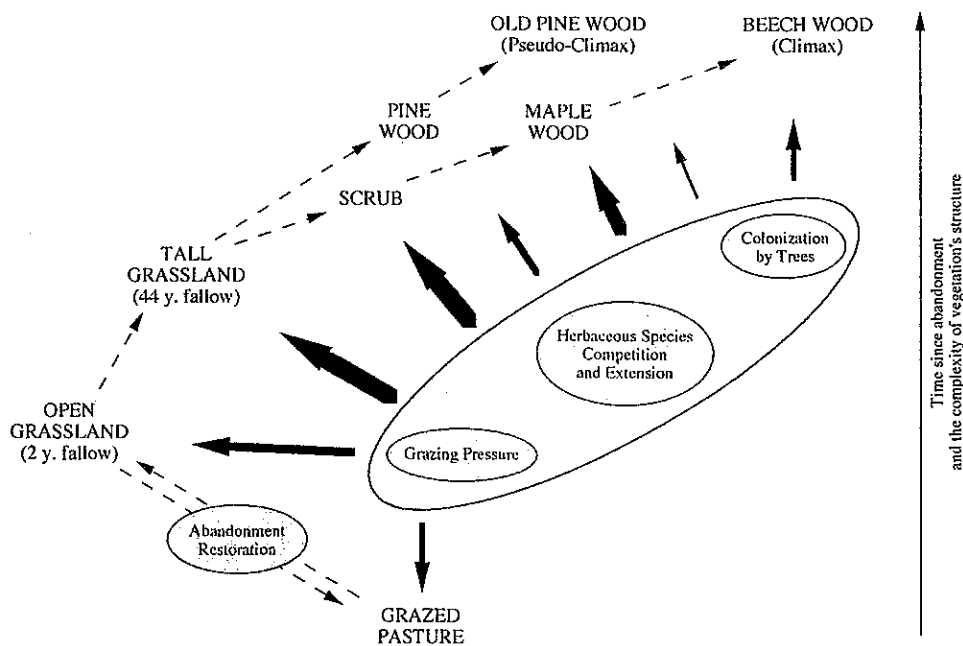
OLD PINE WOOD
(Pseudo-Climax)

BEECH WOOD
(Climax)

PINE
WOOD

MAPLE
WOOD

SCRUB

TALL
GRASSLAND
(44 y. fallow)

Colonization
by Trees

Herbaceous Species
Competition
and Extension

OPEN
GRASSLAND
(2 y. fallow)

Grazing Pressure

Abandonment
Restoration

GRAZED
PASTURE

Time since abandonment
and the complexity of vegetation's structure